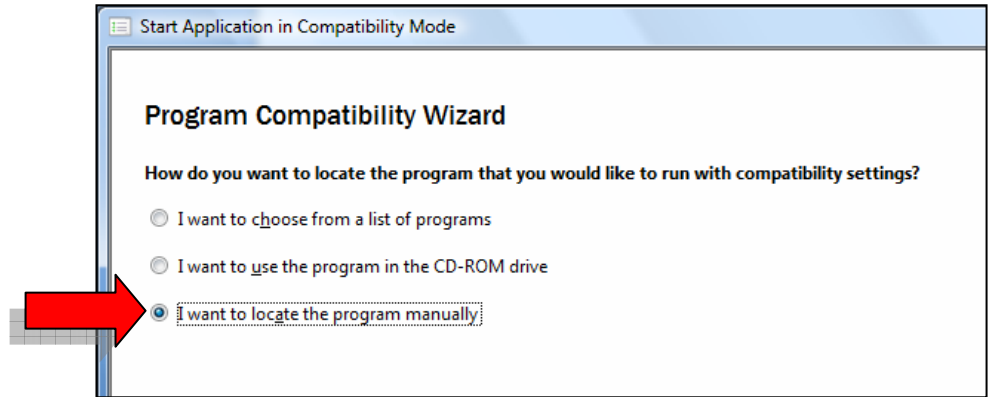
Start Application in Compatibility Mode

Program Compatibility Wizard

How do you want to locate the program that you would like to run with compatibility settings?

I want to choose from a list of programs

I want to use the program in the CD-ROM drive

I want to locate the program manually